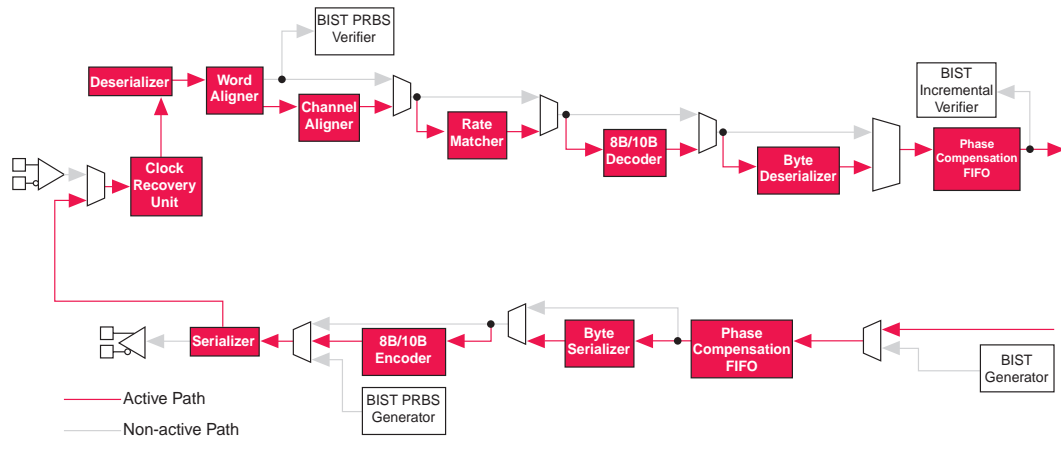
BIST PRBS Verifier

Deserializer

Word Aligner

Channel Aligner

Rate Matcher

8B/10B Decoder

Byte Deserializer

BIST Incremental Verifier

Phase Compensation FIFO

Clock Recovery Unit

Serializer

8B/10B Encoder

Byte Serializer

Phase Compensation FIFO

BIST Generator

BIST PRBS Generator

Active Path

Non-active Path